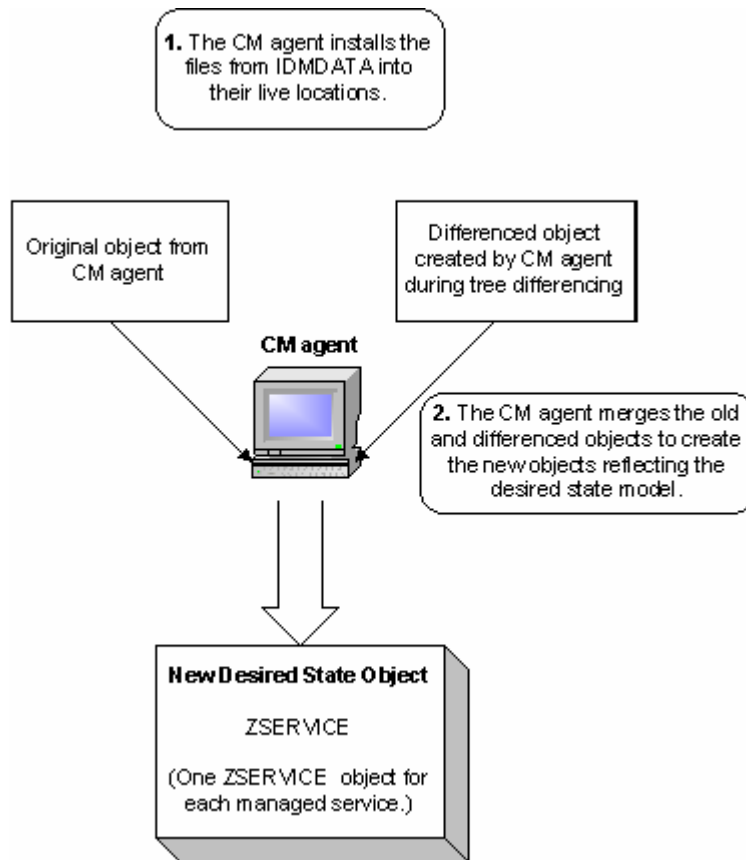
**1.** The CM agent installs the files from IDMDATA into their live locations.

Original object from CM agent

Differenced object created by CM agent during tree differencing

**CM agent**

**2.** The CM agent merges the old and differenced objects to create the new objects reflecting the desired state model.

**New Desired State Object**

ZSERVICE

(One ZSERVICE object for each managed service.)